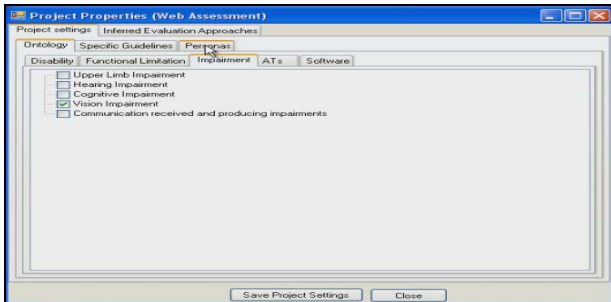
Project Properties (Web Assessment)

Project settings | Inferred Evaluation Approaches

Ontology | Specific Guidelines | Personas

Disability | Functional Limitation | Impairment | ATs | Software

Upper Limb Impairment
Hearing Impairment
Cognitive Impairment
Vision Impairment
Communication received and producing impairments

Save Project Settings | Close